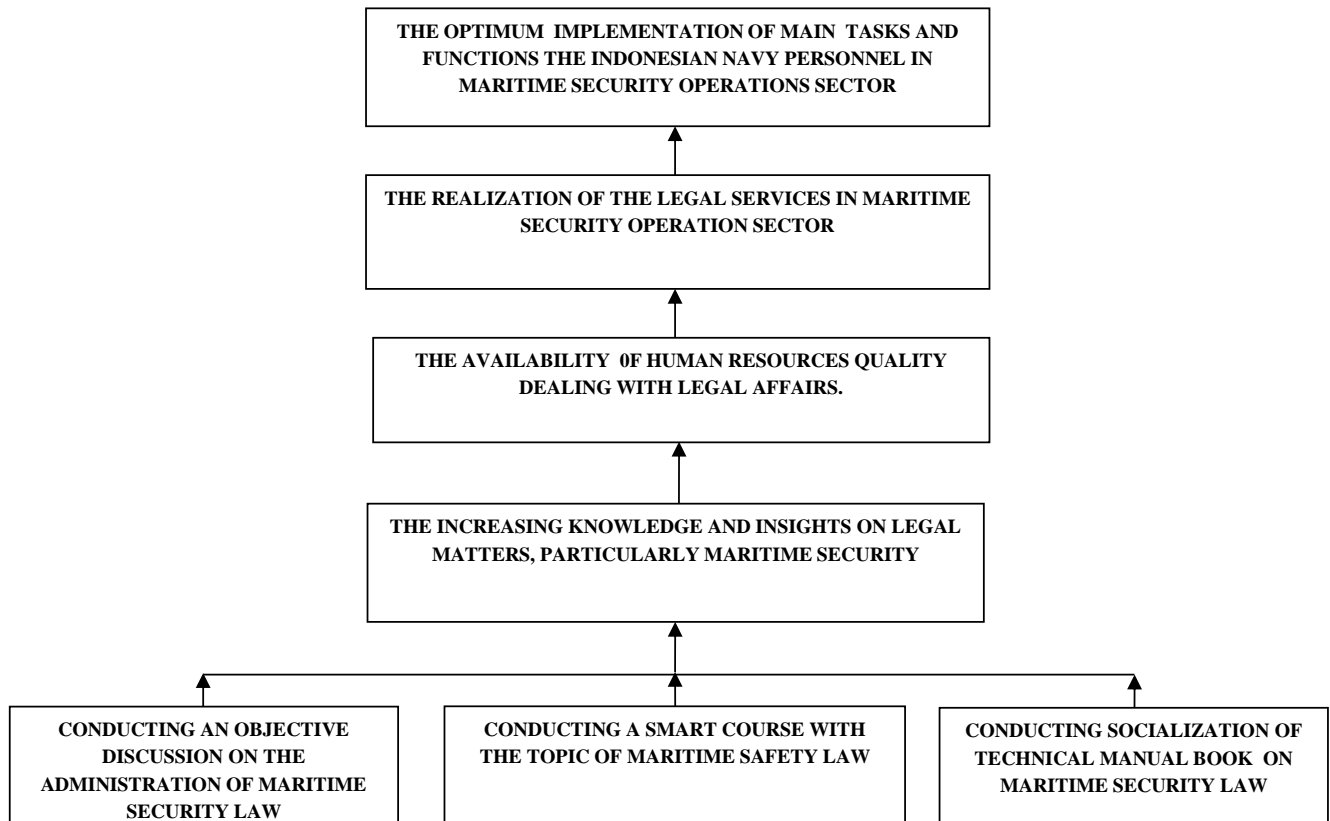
THE OPTIMUM IMPLEMENTATION OF MAIN TASKS AND FUNCTIONS THE INDONESIAN NAVY PERSONNEL IN MARITIME SECURITY OPERATIONS SECTOR

THE REALIZATION OF THE LEGAL SERVICES IN MARITIME SECURITY OPERATION SECTOR

THE AVAILABILITY 0F HUMAN RESOURCES QUALITY DEALING WITH LEGAL AFFAIRS.

THE INCREASING KNOWLEDGE AND INSIGHTS ON LEGAL MATTERS, PARTICULARLY MARITIME SECURITY

CONDUCTING AN OBJECTIVE DISCUSSION ON THE ADMINISTRATION OF MARITIME SECURITY LAW

CONDUCTING A SMART COURSE WITH THE TOPIC OF MARITIME SAFETY LAW

CONDUCTING SOCIALIZATION OF TECHNICAL MANUAL BOOK ON MARITIME SECURITY LAW